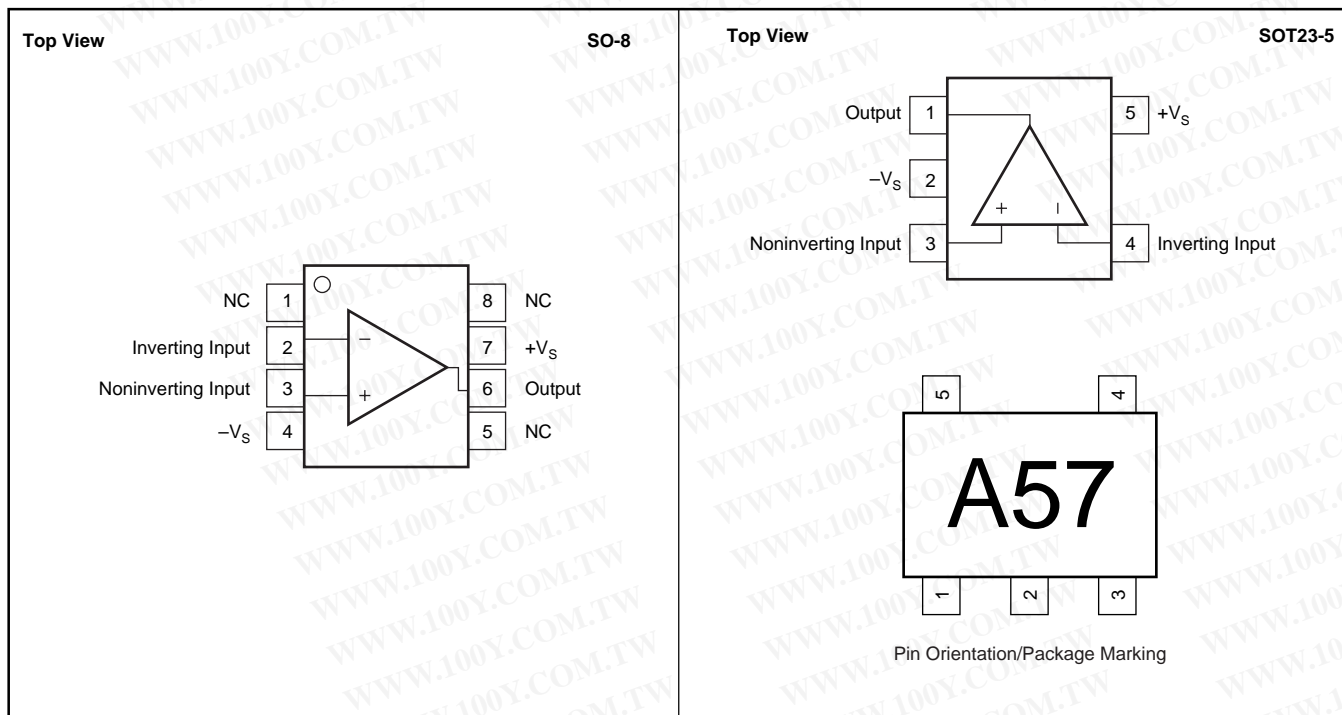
Top View SO-8

NC 1
Inverting Input 2
Noninverting Input 3
$-V_S$ 4
8 NC
7 $+V_S$
6 Output
5 NC
$-$
$+$

Top View SOT23-5

Output 1
$-V_S$ 2
Noninverting Input 3
5 $+V_S$
4 Inverting Input
$+$
$-$

5 4
A57
1 2 3

Pin Orientation/Package Marking

WWW.100Y.COM.TW